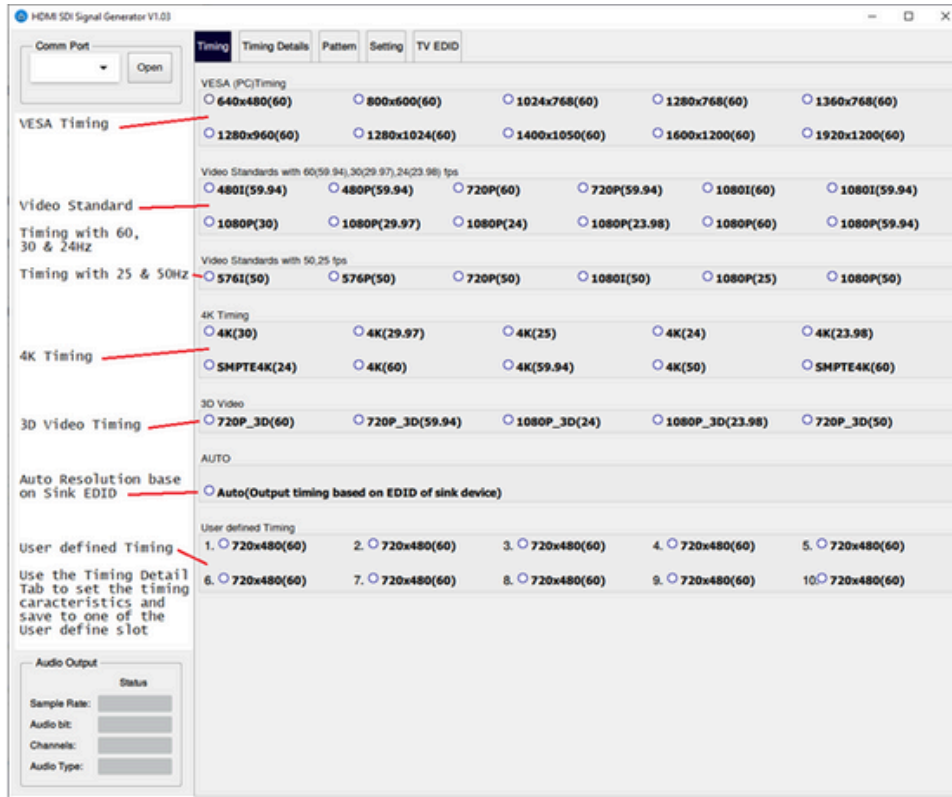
HDMI SDI Signal Generator V1.03

Comm Port
Open

Timing | Timing Details | Pattern | Setting | TV EDID

VESA (PC)Timing
640x480(60) 800x600(60) 1024x768(60) 1280x768(60) 1360x768(60)
1280x960(60) 1280x1024(60) 1400x1050(60) 1600x1200(60) 1920x1200(60)

VESA Timing

Video Standards with 60(59.94),30(29.97),24(23.98) fps
480I(59.94) 480P(59.94) 720P(60) 720P(59.94) 1080I(60) 1080I(59.94)
1080P(30) 1080P(29.97) 1080P(24) 1080P(23.98) 1080P(60) 1080P(59.94)

Video Standard
Timing with 60, 30 & 24Hz

Video Standards with 50,25 fps
576I(50) 576P(50) 720P(50) 1080I(50) 1080P(25) 1080P(50)

Timing with 25 & 50Hz

4K Timing
4K(30) 4K(29.97) 4K(25) 4K(24) 4K(23.98)
SMPTE4K(24) 4K(60) 4K(59.94) 4K(50) SMPTE4K(60)

4K Timing

3D Video
720P_3D(60) 720P_3D(59.94) 1080P_3D(24) 1080P_3D(23.98) 720P_3D(50)

3D Video Timing

AUTO
Auto(Output timing based on EDID of sink device)

Auto Resolution base on Sink EDID

User defined Timing
1. 720x480(60) 2. 720x480(60) 3. 720x480(60) 4. 720x480(60) 5. 720x480(60)
6. 720x480(60) 7. 720x480(60) 8. 720x480(60) 9. 720x480(60) 10. 720x480(60)

User defined Timing

Use the Timing Detail Tab to set the timing caracteristics and save to one of the User define slot

Audio Output
Status
Sample Rate:
Audio bit:
Channels:
Audio Type: